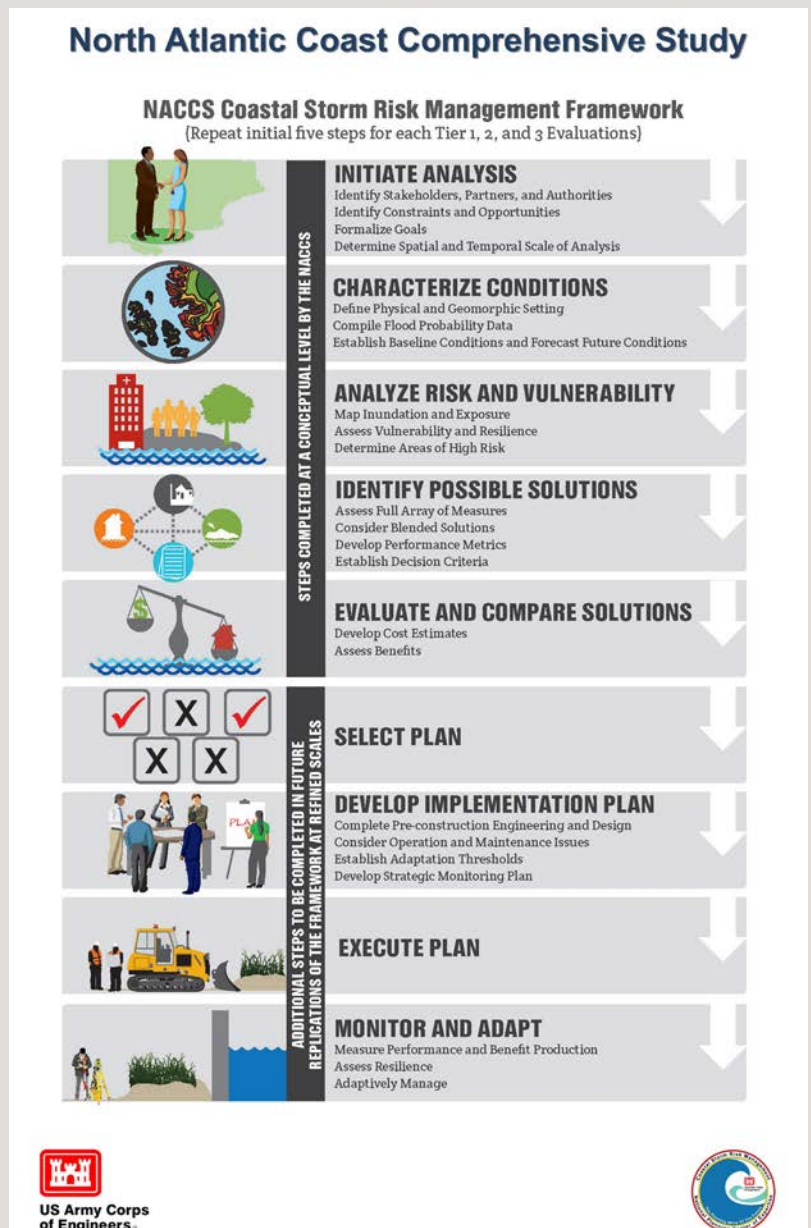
North Atlantic Coast Comprehensive Study

NACCS Coastal Storm Risk Management Framework
{Repeat initial five steps for each Tier 1, 2, and 3 Evaluations}

STEPS COMPLETED AT A CONCEPTUAL LEVEL BY THE NACCS

INITIATE ANALYSIS
Identify Stakeholders, Partners, and Authorities
Identify Constraints and Opportunities
Formalize Goals
Determine Spatial and Temporal Scale of Analysis

CHARACTERIZE CONDITIONS
Define Physical and Geomorphic Setting
Compile Flood Probability Data
Establish Baseline Conditions and Forecast Future Conditions

ANALYZE RISK AND VULNERABILITY
Map Inundation and Exposure
Assess Vulnerability and Resilience
Determine Areas of High Risk

IDENTIFY POSSIBLE SOLUTIONS
Assess Full Array of Measures
Consider Blended Solutions
Develop Performance Metrics
Establish Decision Criteria

EVALUATE AND COMPARE SOLUTIONS
Develop Cost Estimates
Assess Benefits

ADDITIONAL STEPS TO BE COMPLETED IN FUTURE REPLICATIONS OF THE FRAMEWORK AT REFINED SCALES

SELECT PLAN

DEVELOP IMPLEMENTATION PLAN
Complete Pre-construction Engineering and Design
Consider Operation and Maintenance Issues
Establish Adaptation Thresholds
Develop Strategic Monitoring Plan

EXECUTE PLAN

MONITOR AND ADAPT
Measure Performance and Benefit Production
Assess Resilience
Adaptively Manage

US Army Corps of Engineers